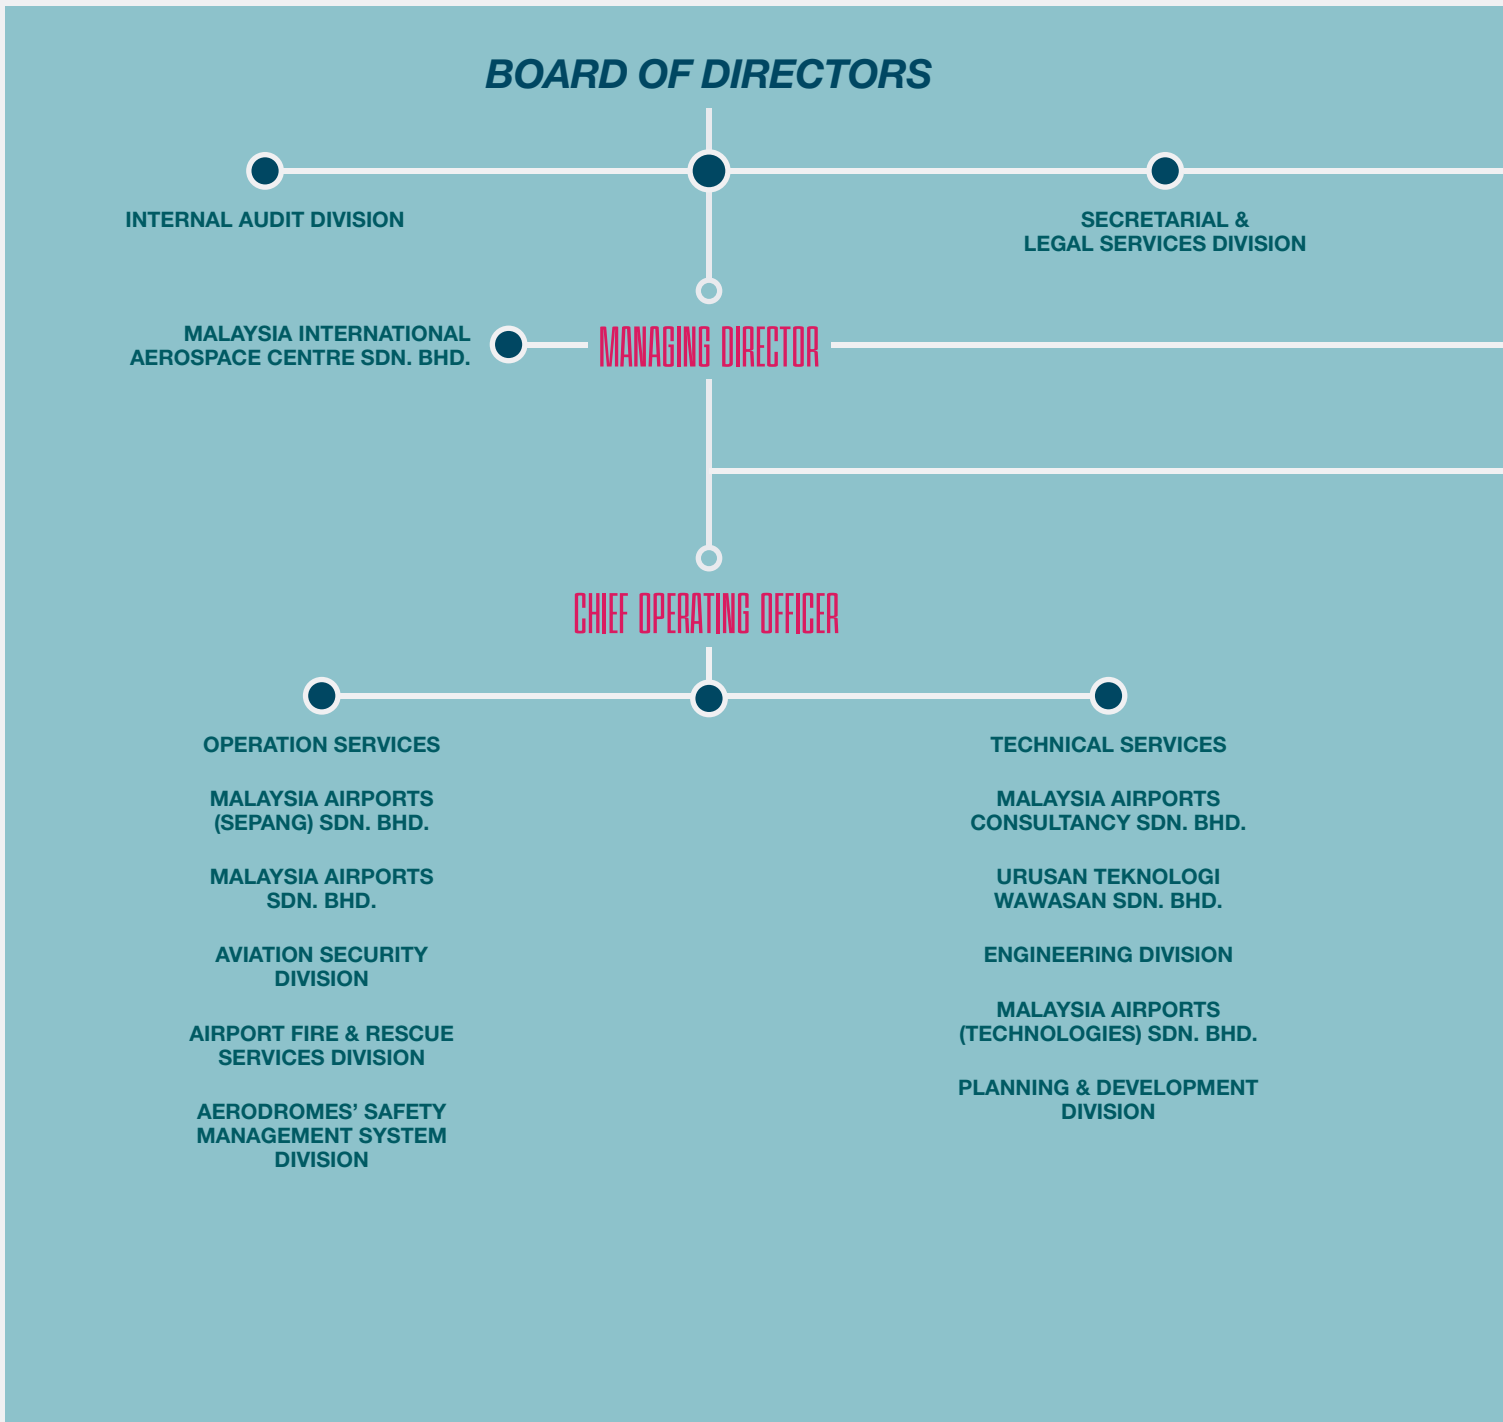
BOARD OF DIRECTORS

INTERNAL AUDIT DIVISION

SECRETARIAL & LEGAL SERVICES DIVISION

MALAYSIA INTERNATIONAL AEROSPACE CENTRE SDN. BHD.

MANAGING DIRECTOR

CHIEF OPERATING OFFICER

OPERATION SERVICES

MALAYSIA AIRPORTS (SEPANG) SDN. BHD.

MALAYSIA AIRPORTS SDN. BHD.

AVIATION SECURITY DIVISION

AIRPORT FIRE & RESCUE SERVICES DIVISION

AERODROMES' SAFETY MANAGEMENT SYSTEM DIVISION

TECHNICAL SERVICES

MALAYSIA AIRPORTS CONSULTANCY SDN. BHD.

URUSAN TEKNOLOGI WAWASAN SDN. BHD.

ENGINEERING DIVISION

MALAYSIA AIRPORTS (TECHNOLOGIES) SDN. BHD.

PLANNING & DEVELOPMENT DIVISION